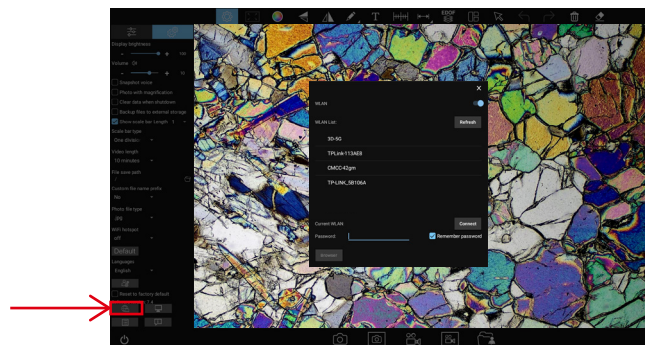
Display brightness

Volume: On

Snapshot voice

Photo with magnification

Clear data when shutdown

Backup files to external storage

Show scale bar Length: 1

Scale bar type

One-dimen

Video length

10 minutes

File save path

File name prefix

Photo file type

jpg

WiFi hotspot

off

Default

Language

English

Reset to factory default

EDOF

WLAN

WLAN List

Refresh

3D-5G

TPLink1123AE8

CMCC-42gm

TP-LINK_5B106A

Current WLAN:

Connect

Password

Remember password

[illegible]